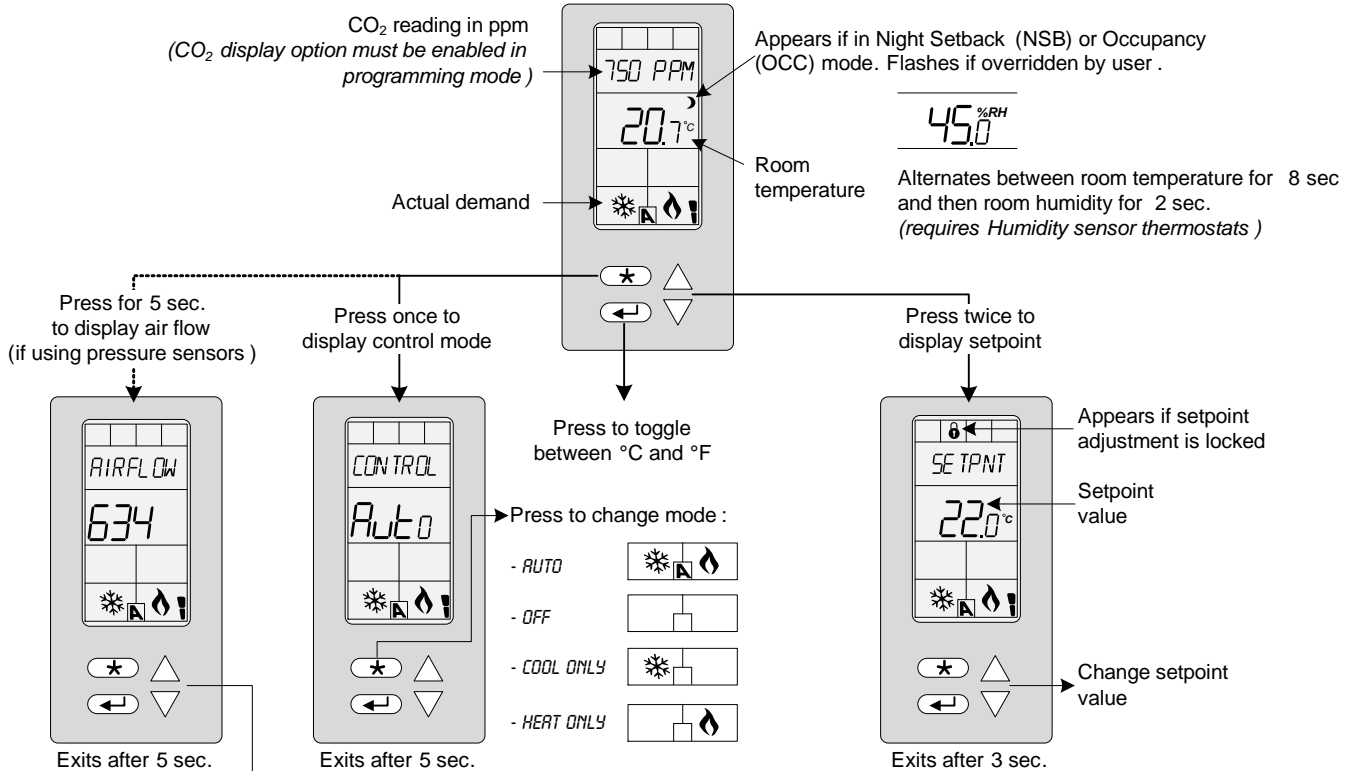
$CO_2$ reading in ppm
*($CO_2$ display option must be enabled in programming mode)*

750 PPM

20.7°C

Appears if in Night Setback (NSB) or Occupancy (OCC) mode. Flashes if overridden by user.

45.0 %RH

Alternates between room temperature for 8 sec and then room humidity for 2 sec.
*(requires Humidity sensor thermostats)*

Room temperature

Actual demand

A

Press for 5 sec. to display air flow (if using pressure sensors)

Press once to display control mode

Press twice to display setpoint

Press to toggle between °C and °F

AIRFLOW

634

A

Exits after 5 sec.

CONTROL

Auto

A

Exits after 5 sec.

Press to change mode:

- AUTO

A

- OFF

- COOL ONLY

- HEAT ONLY

Appears if setpoint adjustment is locked

SETPNT

22.0°C

Setpoint value

A

Change setpoint value

Exits after 3 sec.